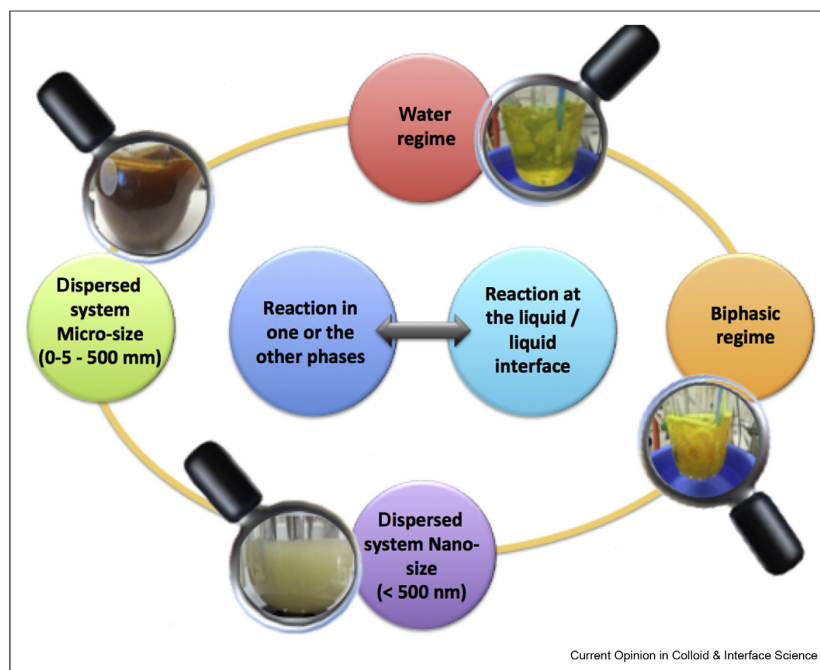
Water regime

Dispersed system Micro-size (0-5 - 500 mm)

Reaction in one or the other phases

Reaction at the liquid / liquid interface

Biphasic regime

Dispersed system Nano-size (< 500 nm)

Current Opinion in Colloid & Interface Science